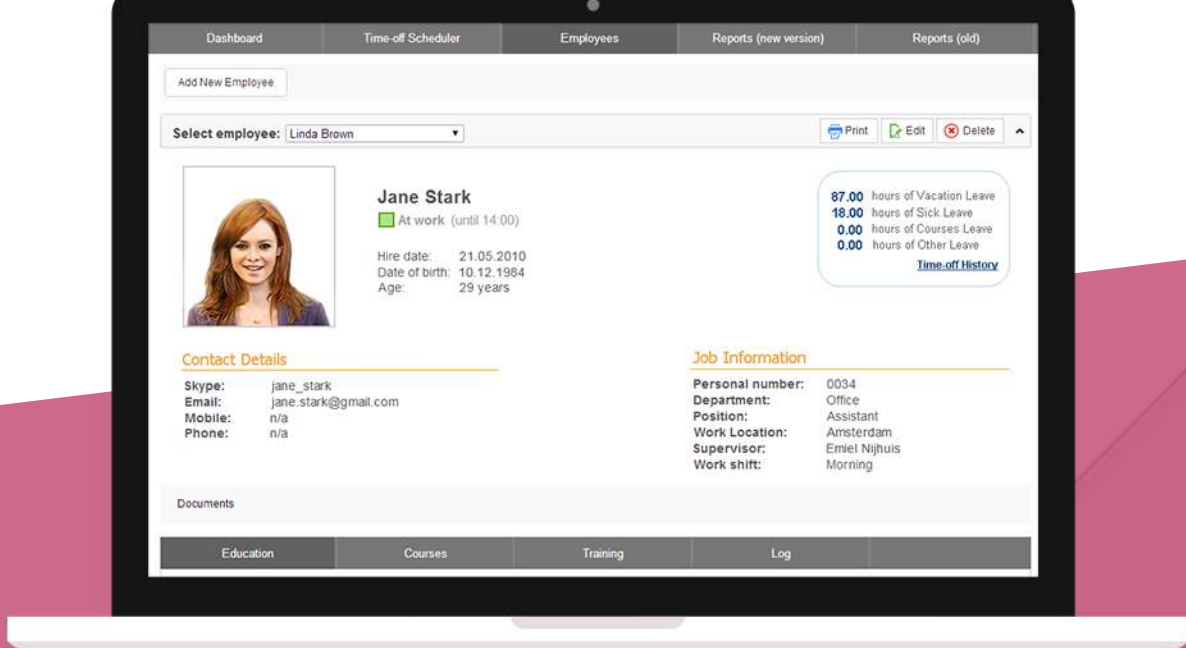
Dashboard | Time-off Scheduler | Employees | Reports (new version) | Reports (old)

Add New Employee

Select employee: Linda Brown

Print Edit Delete

Jane Stark
At work (until 14:00)

Hire date: 21.05.2010
Date of birth: 10.12.1984
Age: 29 years

87.00 hours of Vacation Leave
18.00 hours of Sick Leave
0.00 hours of Courses Leave
0.00 hours of Other Leave
Time-off History

Contact Details

Skype: jane_stark
Email: jane.stark@gmail.com
Mobile: n/a
Phone: n/a

Job Information

Personal number: 0034
Department: Office
Position: Assistant
Work Location: Amsterdam
Supervisor: Emiel Nijhuis
Work shift: Morning

Documents

Education | Courses | Training | Log